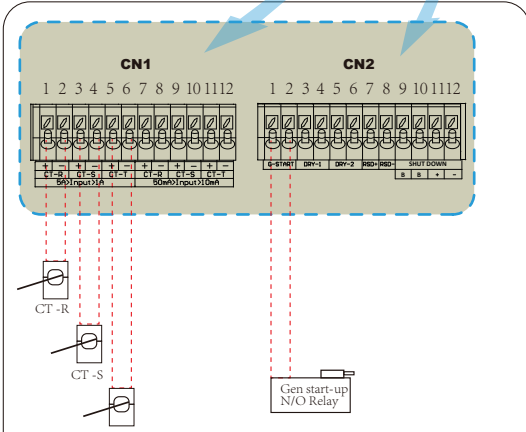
CN1

1 2 3 4 5 6 7 8 9 10 11 12

+ - + - + - + - + - + -

CT-R CT-S CT-T CT-R CT-S CT-T

5A>Input>1A 50mA>Input>10mA

CN2

1 2 3 4 5 6 7 8 9 10 11 12

G-START DRY-1 DRY-2 RSD+ RSD-

SHUT DOWN

B B + -

CT -R

CT -S

Gen start-up N/O Relay